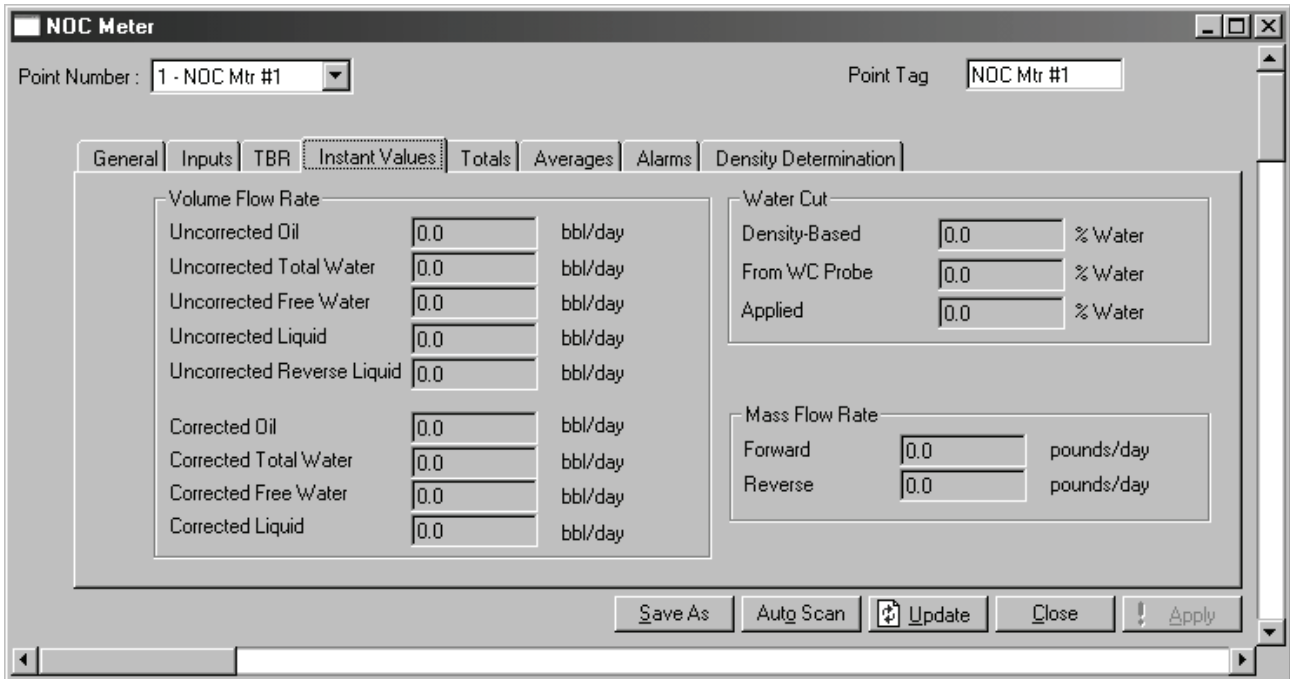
NOC Meter

Point Number : 1 - NOC Mtr #1

Point Tag NOC Mtr #1

General | Inputs | TBR | Instant Values | Totals | Averages | Alarms | Density Determination

Volume Flow Rate
Uncorrected Oil 0.0 bbl/day
Uncorrected Total Water 0.0 bbl/day
Uncorrected Free Water 0.0 bbl/day
Uncorrected Liquid 0.0 bbl/day
Uncorrected Reverse Liquid 0.0 bbl/day

Corrected Oil 0.0 bbl/day
Corrected Total Water 0.0 bbl/day
Corrected Free Water 0.0 bbl/day
Corrected Liquid 0.0 bbl/day

Water Cut
Density-Based 0.0 % Water
From WC Probe 0.0 % Water
Applied 0.0 % Water

Mass Flow Rate
Forward 0.0 pounds/day
Reverse 0.0 pounds/day

Save As | Auto Scan | Update | Close | Apply